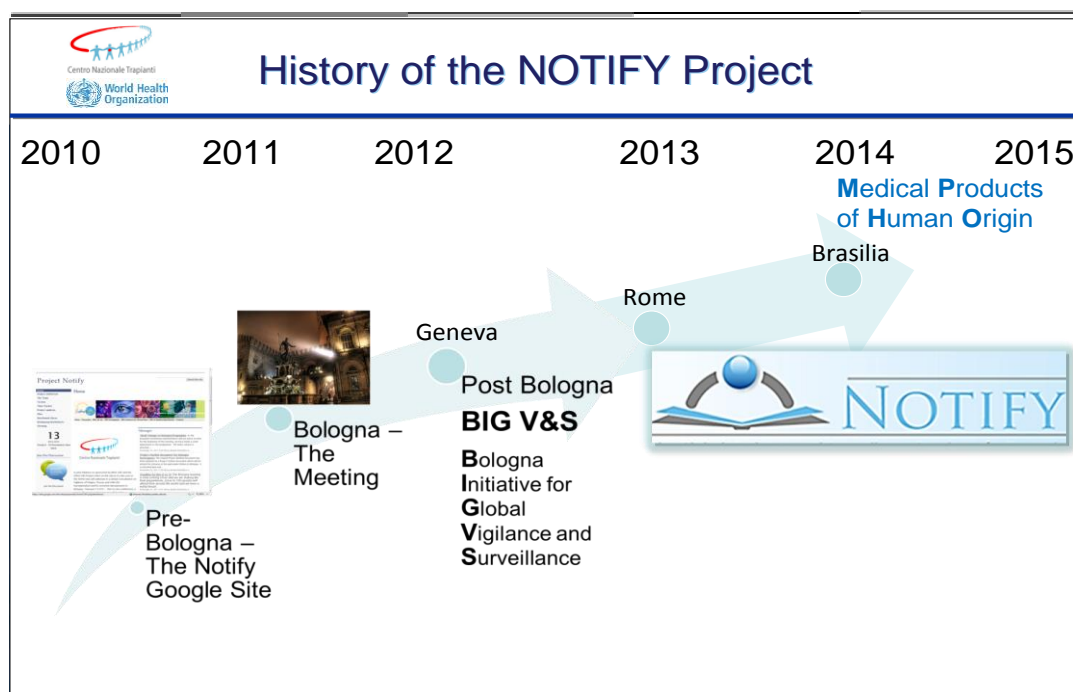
Centro Nazionale Trapianti
World Health Organization

History of the NOTIFY Project

2010 2011 2012 2013 2014 2015

Medical Products of Human Origin

Brasilia

Rome

Geneva

Project Notify

13

Bologna – The Meeting

Post Bologna
BIG V&S
Bologna Initiative for Global Vigilance and Surveillance

NOTIFY

Pre-Bologna – The Notify Google Site